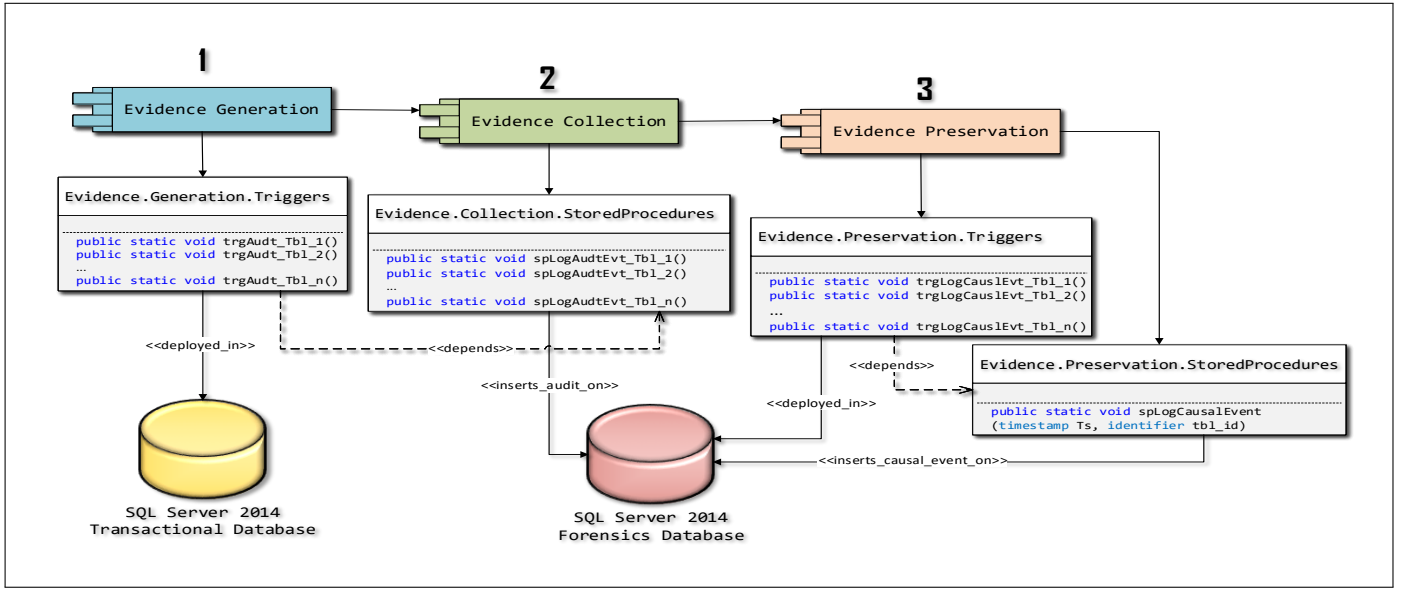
1

Evidence Generation

2

Evidence Collection

3

Evidence Preservation

Evidence.Generation.Triggers

public static void trgAudt_Tbl_1()
public static void trgAudt_Tbl_2()
…
public static void trgAudt_Tbl_n()

Evidence.Collection.StoredProcedures

public static void spLogAudtEvt_Tbl_1()
public static void spLogAudtEvt_Tbl_2()
…
public static void spLogAudtEvt_Tbl_n()

Evidence.Preservation.Triggers

public static void trgLogCauslEvt_Tbl_1()
public static void trgLogCauslEvt_Tbl_2()
…
public static void trgLogCauslEvt_Tbl_n()

Evidence.Preservation.StoredProcedures

public static void spLogCausalEvent (timestamp Ts, identifier tbl_id)

<<deployed_in>>

<<depends>>

<<inserts_audit_on>>

<<depends>>

<<deployed_in>>

<<inserts_causal_event_on>>

SQL Server 2014 Transactional Database

SQL Server 2014 Forensics Database